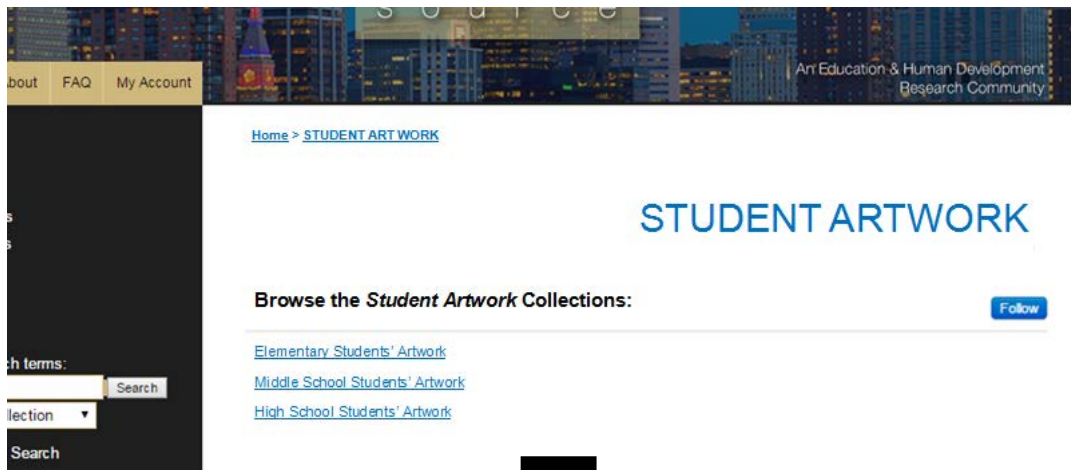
s o u r c e

bout FAQ My Account

An Education & Human Development Research Community

Home > STUDENT ART WORK

STUDENT ARTWORK

Browse the *Student Artwork* Collections:

Follow

Elementary Students' Artwork

Middle School Students' Artwork

High School Students' Artwork

s
s

h terms:

Search

llection

Search